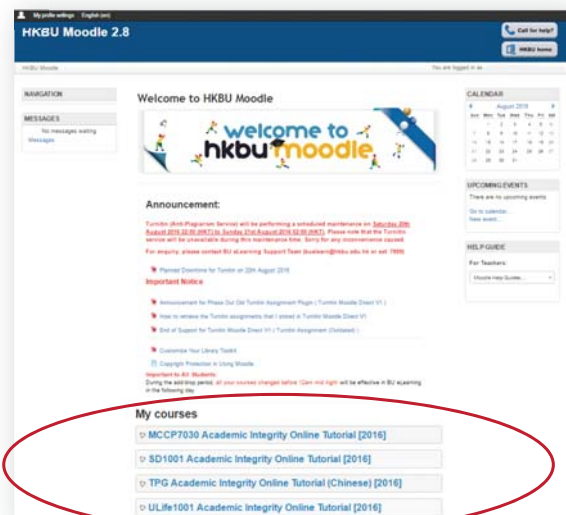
My profile settings English (en)

HKBU Moodle 2.8

Call for help?

HKBU home

HKBU Moodle

You are logged in as

NAVIGATION

MESSAGES

No messages waiting

Messages

Welcome to HKBU Moodle

welcome to hkbu moodle

Announcement:

Turnitin (Anti-Plagiarism Service) will be performing a scheduled maintenance on Saturday 20th August 2016 22:00 (HKT) to Sunday 21st August 2016 02:00 (HKT). Please note that the Turnitin service will be unavailable during this maintenance time. Sorry for any inconvenience caused.

For enquiry, please contact BU eLearning Support Team ([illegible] or ext. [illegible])

Planned Downtime for Turnitin on 20th August 2016

Important Notice

Announcement for Phase Out Old Turnitin Assignment Plugin ( Turnitin Moodle Direct V1 )

How to retrieve the Turnitin assignments that I stored in Turnitin Moodle Direct V1

End of Support for Turnitin Moodle Direct V1 ( Turnitin Assignment (Outdated) )

Customize Your Library Toolkit

Copyright Protection in Using Moodle

Important to All Students:

During the add/drop period, all your courses changed before 12am mid-night will be effective in BU eLearning in the following day.

My courses

MCCP7030 Academic Integrity Online Tutorial [2016]

SD1001 Academic Integrity Online Tutorial [2016]

TPG Academic Integrity Online Tutorial (Chinese) [2016]

ULife1001 Academic Integrity Online Tutorial [2016]

CALENDAR

August 2016

| Sun | Mon | Tue | Wed | Thu | Fri | Sat |
|---|---|---|---|---|---|---|
| | 1 | 2 | 3 | 4 | 5 | 6 |
| 7 | 8 | 9 | 10 | 11 | 12 | 13 |
| 14 | 15 | 16 | 17 | 18 | 19 | 20 |
| 21 | 22 | 23 | 24 | 25 | 26 | 27 |
| 28 | 29 | 30 | 31 | | | |

UPCOMING EVENTS

There are no upcoming events

Go to calendar...

New event...

HELP GUIDE

For Teachers:

Moodle Help Guides...